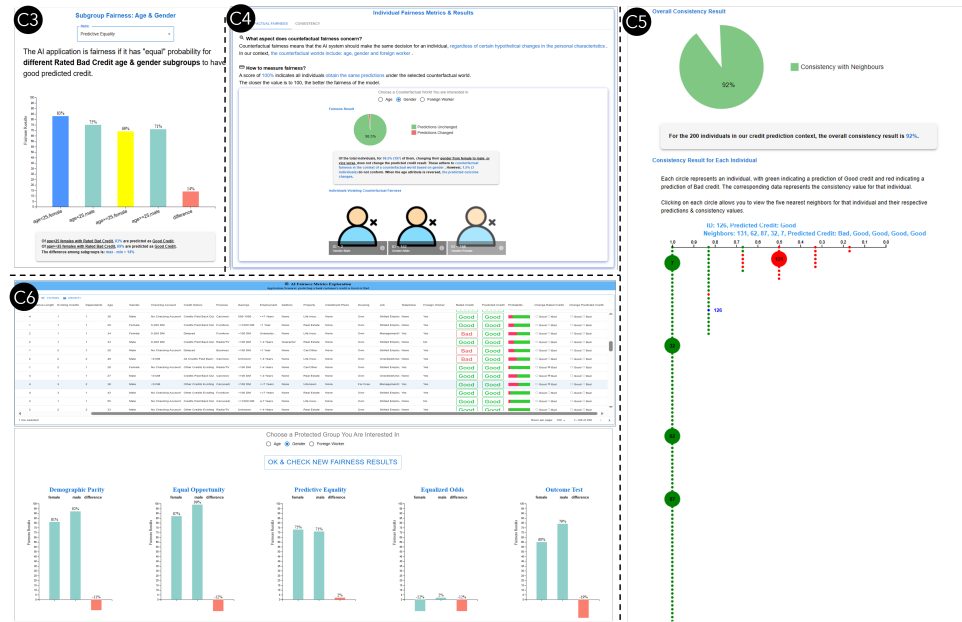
C3

Subgroup Fairness: Age & Gender

Metric
Predictive Equality

The AI application is fairness if it has "equal" probability for **different Rated Bad Credit age & gender subgroups** to have good predicted credit.

83%
75%
69%
71%
14%

age<=25 female
age<=25 male
age>25 female
age>25 male
difference

Of age<25 females with Rated Bad Credit, 83% are predicted as Good Credit.
Of age>25 females with Rated Bad Credit, 69% are predicted as Good Credit.
The difference among subgroups is: max - min = 14%

C4

COUNTERFACTUAL FAIRNESS CONSISTENCY

Individual Fairness Metrics & Results

What aspect does counterfactual fairness concern?
Counterfactual fairness means that the AI system should make the same decision for an individual, regardless of certain hypothetical changes in the personal characteristics. In our context, the counterfactual worlds include: age, gender and foreign worker.

How to measure fairness?
A score of 100% indicates all individuals obtain the same predictions under the selected counterfactual world. The closer the value is to 100, the better the fairness of the model.

Choose a Counterfactual World You are Interested In
Age Gender Foreign Worker

Fairness Result
Predictions Unchanged
Predictions Changed
98.5%

Of the total individuals, for 98.5% (197) of them, changing their gender from female to male, or vice versa, does not change the predicted credit result. Those adhere to counterfactual fairness in the context of a counterfactual world based on gender. However, 1.5% (3) individuals do not conform. When the age attribute is reversed, the predicted outcome changes.

Individuals Violating Counterfactual Fairness

C5

Overall Consistency Result

Consistency with Neighbours

92%

For the 200 individuals in our credit prediction context, the overall consistency result is 92%.

Consistency Result for Each Individual

Each circle represents an individual, with green indicating a prediction of Good credit and red indicating a prediction of Bad credit. The corresponding data represents the consistency value for that individual.

Clicking on each circle allows you to view the five nearest neighbors for that individual and their respective predictions & consistency values.

ID: 126, Predicted Credit: Good
Neighbors: 131, 62, 87, 32, 7, Predicted Credit: Bad, Good, Good, Good, Good

1.0 0.9 0.8 0.7 0.6 0.5 0.4 0.3 0.2 0.1 0

126

C6

AI Fairness Metrics Exploration

Good
Good
Bad
Good
Good
Bad
Bad
Good
Good
Good
Good
Good
Good
Good
Good
Good
Good
Good
Good
Good
Good
Good
Good
Good

Choose a Protected Group You Are Interested In
Age Gender Foreign Worker

OK & CHECK NEW FAIRNESS RESULTS

Demographic Parity
female male difference
80% 92%
-12%

Equal Opportunity
female male difference
87% 99%
-12%

Predictive Equality
female male difference
75% 73%
2%

Equalized Odds
female male difference
-12% 2% -12%

Outcome Test
female male difference
69% 79%
-10%